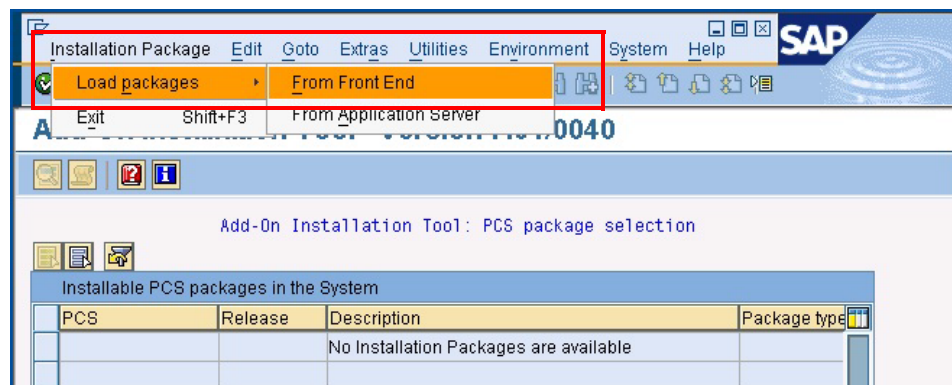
Installation Package Edit Goto Extras Utilities Environment System Help

SAP

Load packages
From Front End
Exit Shift+F3
From Application Server

Add-On Installation Tool - Version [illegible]0040

Add-On Installation Tool: PCS package selection

Installable PCS packages in the System

| PCS | Release | Description | Package type |
|---|---|---|---|
| | | No Installation Packages are available | |
| | | | |